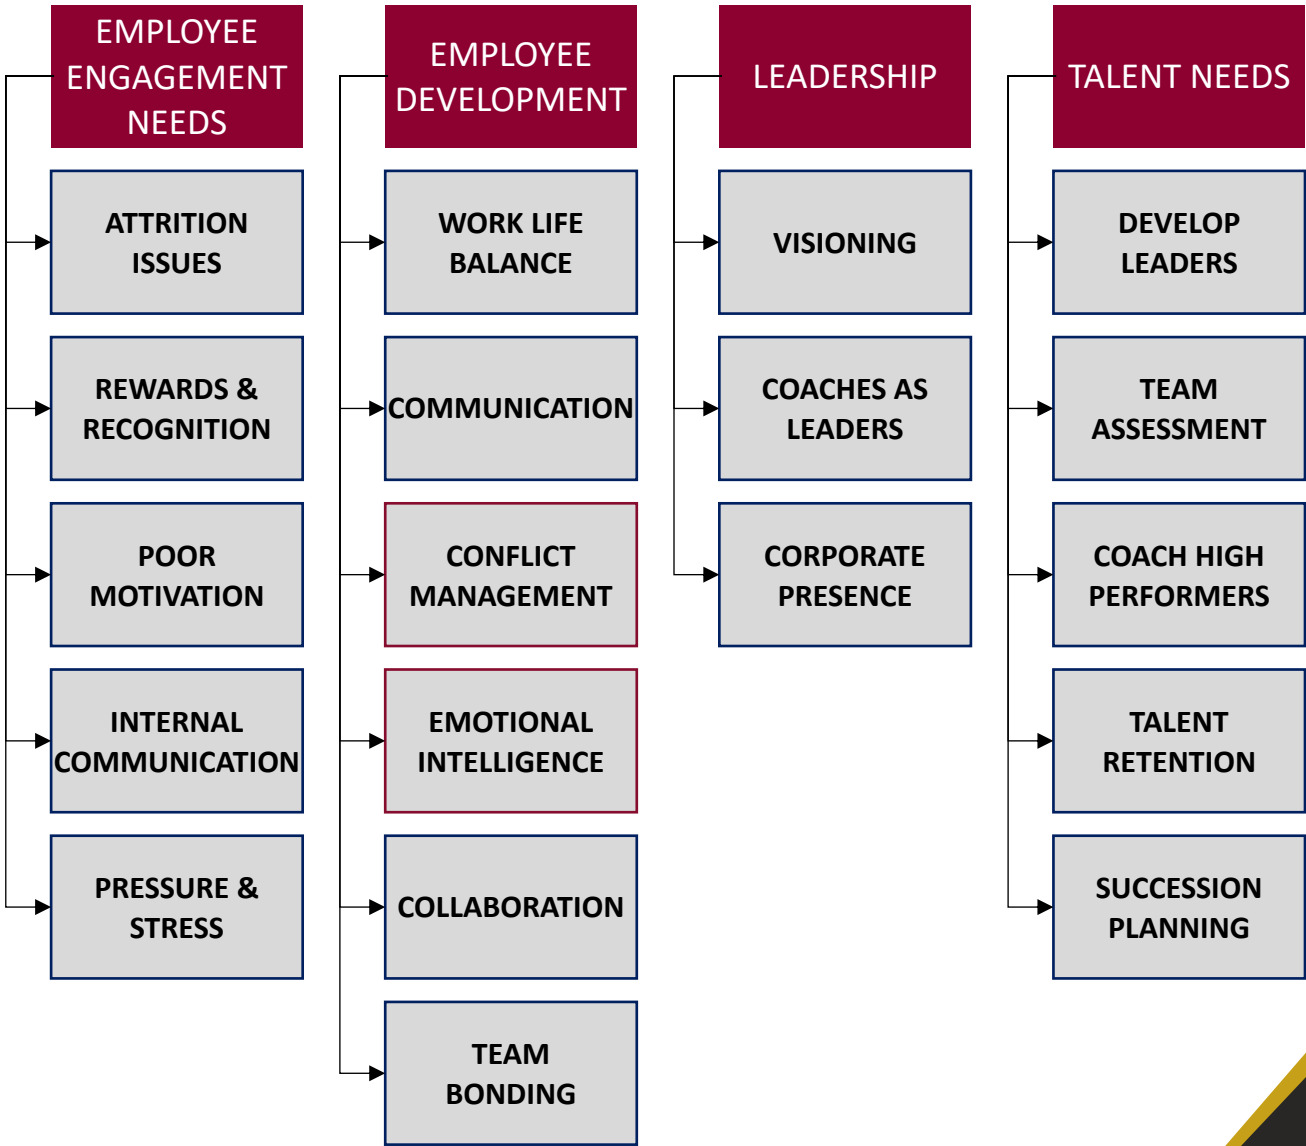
EMPLOYEE ENGAGEMENT NEEDS

ATTRITION ISSUES

REWARDS & RECOGNITION

POOR MOTIVATION

INTERNAL COMMUNICATION

PRESSURE & STRESS

EMPLOYEE DEVELOPMENT

WORK LIFE BALANCE

COMMUNICATION

CONFLICT MANAGEMENT

EMOTIONAL INTELLIGENCE

COLLABORATION

TEAM BONDING

LEADERSHIP

VISIONING

COACHES AS LEADERS

CORPORATE PRESENCE

TALENT NEEDS

DEVELOP LEADERS

TEAM ASSESSMENT

COACH HIGH PERFORMERS

TALENT RETENTION

SUCCESSION PLANNING